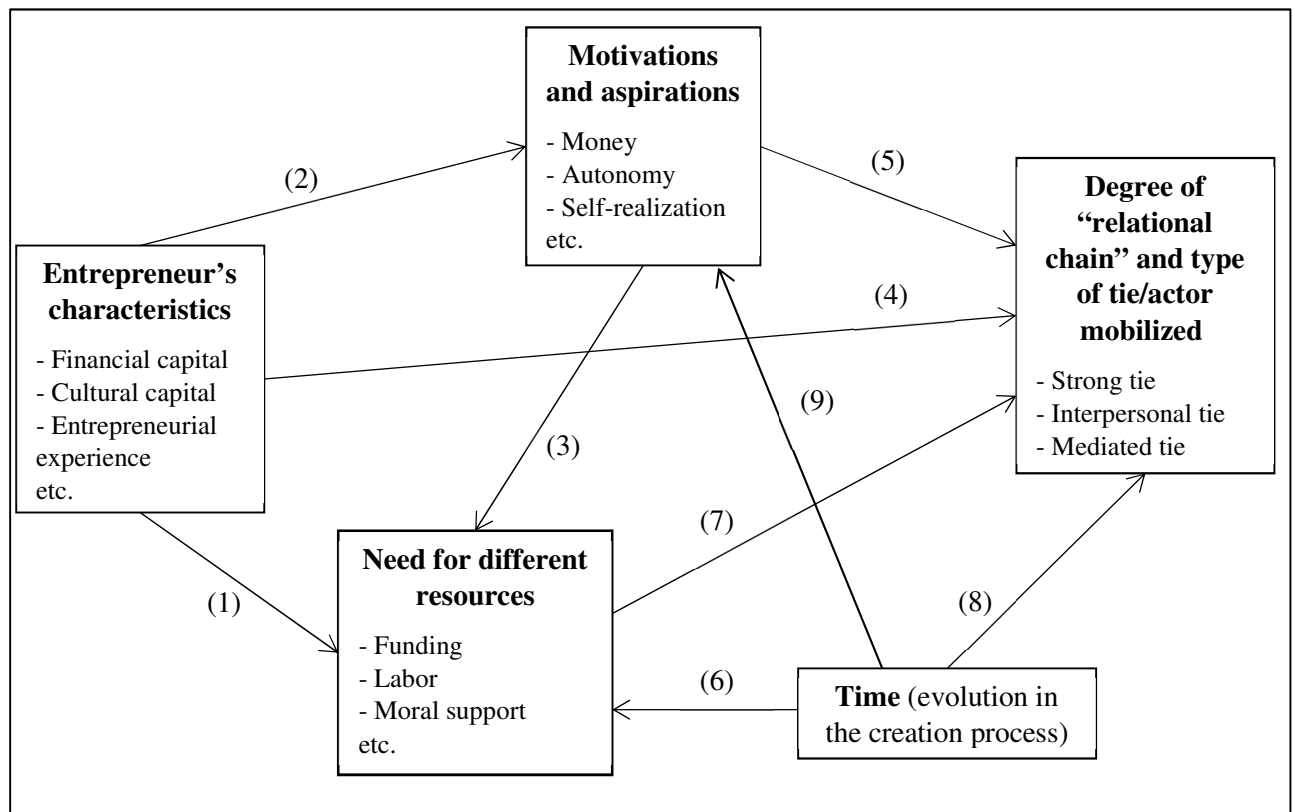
**Motivations and aspirations**

- Money
- Autonomy
- Self-realization
etc.

(2)

(5)

**Degree of "relational chain" and type of tie/actor mobilized**

- Strong tie
- Interpersonal tie
- Mediated tie

**Entrepreneur's characteristics**

- Financial capital
- Cultural capital
- Entrepreneurial experience
etc.

(4)

(9)

(3)

(7)

(1)

**Need for different resources**

- Funding
- Labor
- Moral support
etc.

(8)

(6)

**Time** (evolution in the creation process)